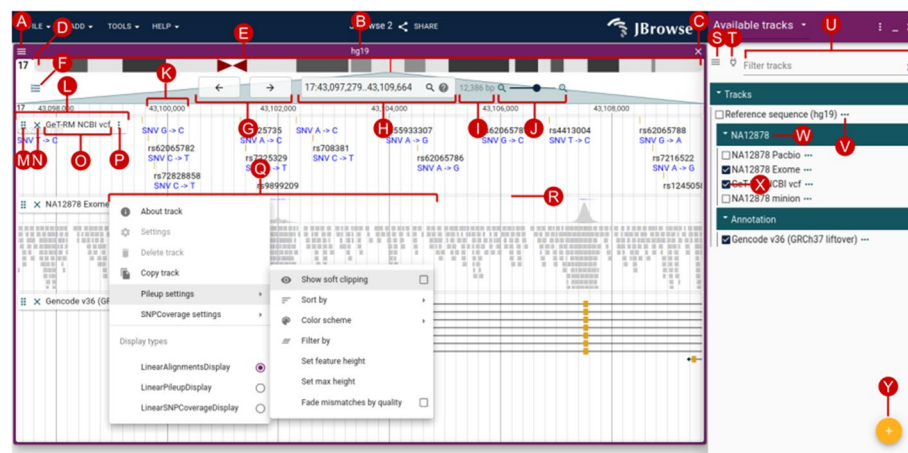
A
FILE D ADD TOOLS HELP
B
JBrowse 2 SHARE
JBrowse C
Available tracks
U
hg19
E
17 F
S T
Filter tracks
L K
G H I J
17:43,097,279..43,109,664
12,386 bp
17 43,098,000 43,100,000 43,102,000 43,104,000 43,106,000
GeT-RM NCBI vcf
M N O P
SNV T -> C
SNV G -> C
rs62065782
SNV C -> T
rs72828858
SNV C -> T
rs225735
SNV A -> C
rs7225329
SNV G -> T
rs9899209
SNV A -> C
rs708381
SNV T -> C
rs55933307
SNV A -> G
rs62065786
SNV A -> G
rs62065788
SNV G -> C
rs4413004
SNV T -> C
rs62065788
SNV G -> A
rs7216522
SNV A -> G
rs1245058
Q
R
NA12878 Exome
About track
Settings
Delete track
Copy track
Pileup settings
SNPCoverage settings
Display types
LinearAlignmentsDisplay
LinearPileupDisplay
LinearSNPCoverageDisplay
Show soft clipping
Sort by
Color scheme
Filter by
Set feature height
Set max height
Fade mismatches by quality
Gencode v36 (GR
Tracks
Reference sequence (hg19)
V
NA12878 W
NA12878 Pacbio
NA12878 Exome
GeT-RM NCBI vcf X
NA12878 minion
Annotation
Gencode v36 (GRCh37 liftover)
Y